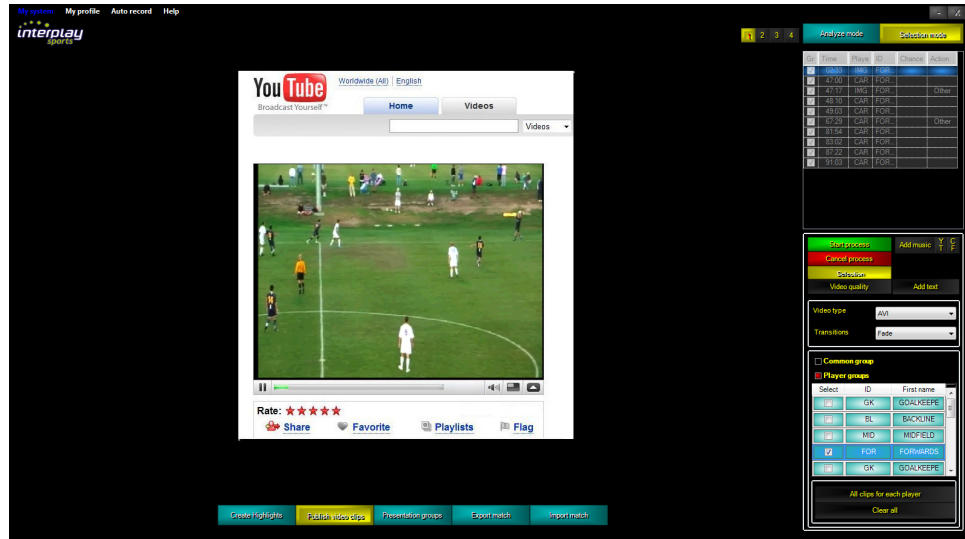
My system My profile Auto record Help

interplay sports

1 2 3 4

Analyze mode Selection mode

| Gr | Time | Playe | ID | Chance | Action |
|---|---|---|---|---|---|
| | 02:33 | IMG | FOR... | | |
| | 47:00 | CAR | FOR... | | |
| | 47:17 | IMG | FOR... | | Other |
| | 48:10 | CAR | FOR... | | |
| | 49:03 | CAR | FOR... | | |
| | 67:29 | CAR | FOR... | | Other |
| | 81:54 | CAR | FOR... | | |
| | 83:02 | CAR | FOR... | | |
| | 87:22 | CAR | FOR... | | |
| | 91:03 | CAR | FOR... | | |

You Tube Broadcast Yourself™ Worldwide (All) | English

Home Videos

Videos

Rate: ★★★★★

Share Favorite Playlists Flag

Start process Add music Y T C F
Cancel process
Selection
Video quality Add text

Video type AVI
Transitions Fade

Common group
Player groups

| Select | ID | First name |
|---|---|---|
| | GK | GOALKEEPE |
| | BL | BACKLINE |
| | MID | MIDFIELD |
| ✓ | FOR | FORWARDS |
| | GK | GOALKEEPE |

All clips for each player
Clear all

Create highlights Publish video clips Presentation groups Export match Import match